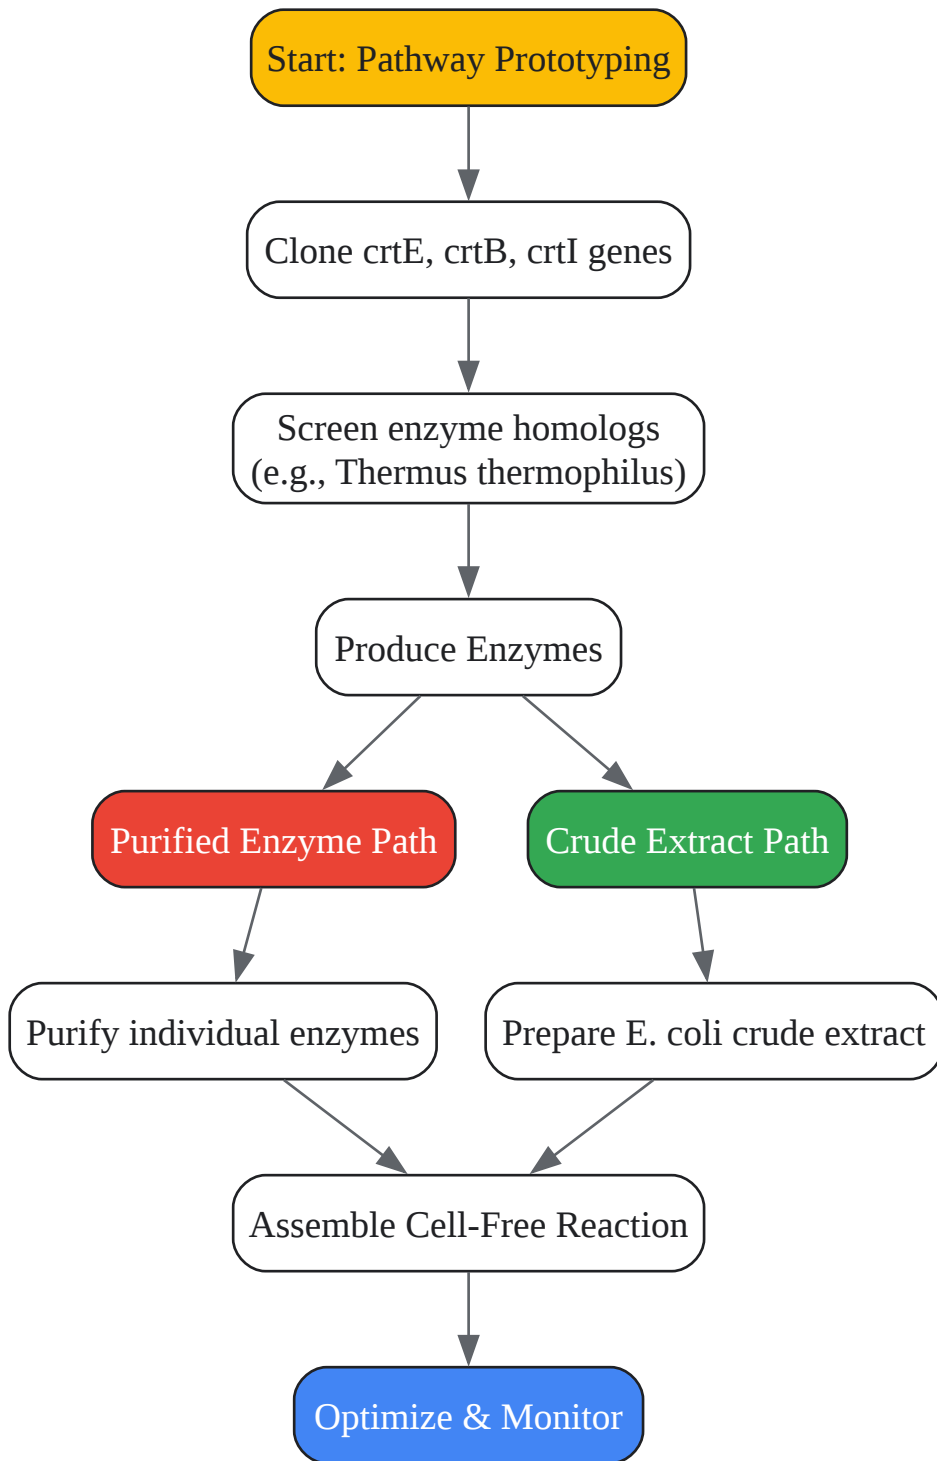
Start: Pathway Prototyping

Clone crtE, crtB, crtI genes

Screen enzyme homologs
(e.g., Thermus thermophilus)

Produce Enzymes

Purified Enzyme Path

Crude Extract Path

Purify individual enzymes

Prepare E. coli crude extract

Assemble Cell-Free Reaction

Optimize & Monitor